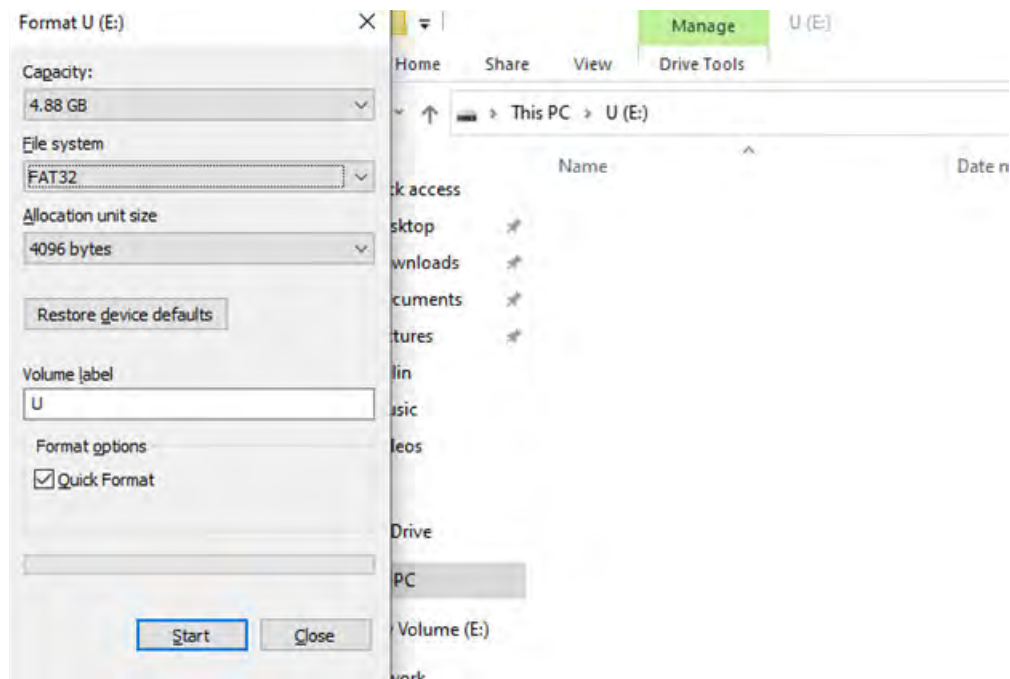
Format U (E:)

Capacity:
4.88 GB
File system
FAT32
Allocation unit size
4096 bytes
Restore device defaults
Volume label
U
Format options
Quick Format

Start
Close

Manage
U (E:)
Home
Share
View
Drive Tools
This PC > U (E:)
Name
Date n
k access
sktop
wnloads
cuments
tures
lin
isic
leos
Drive
PC
Volume (E:)
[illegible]